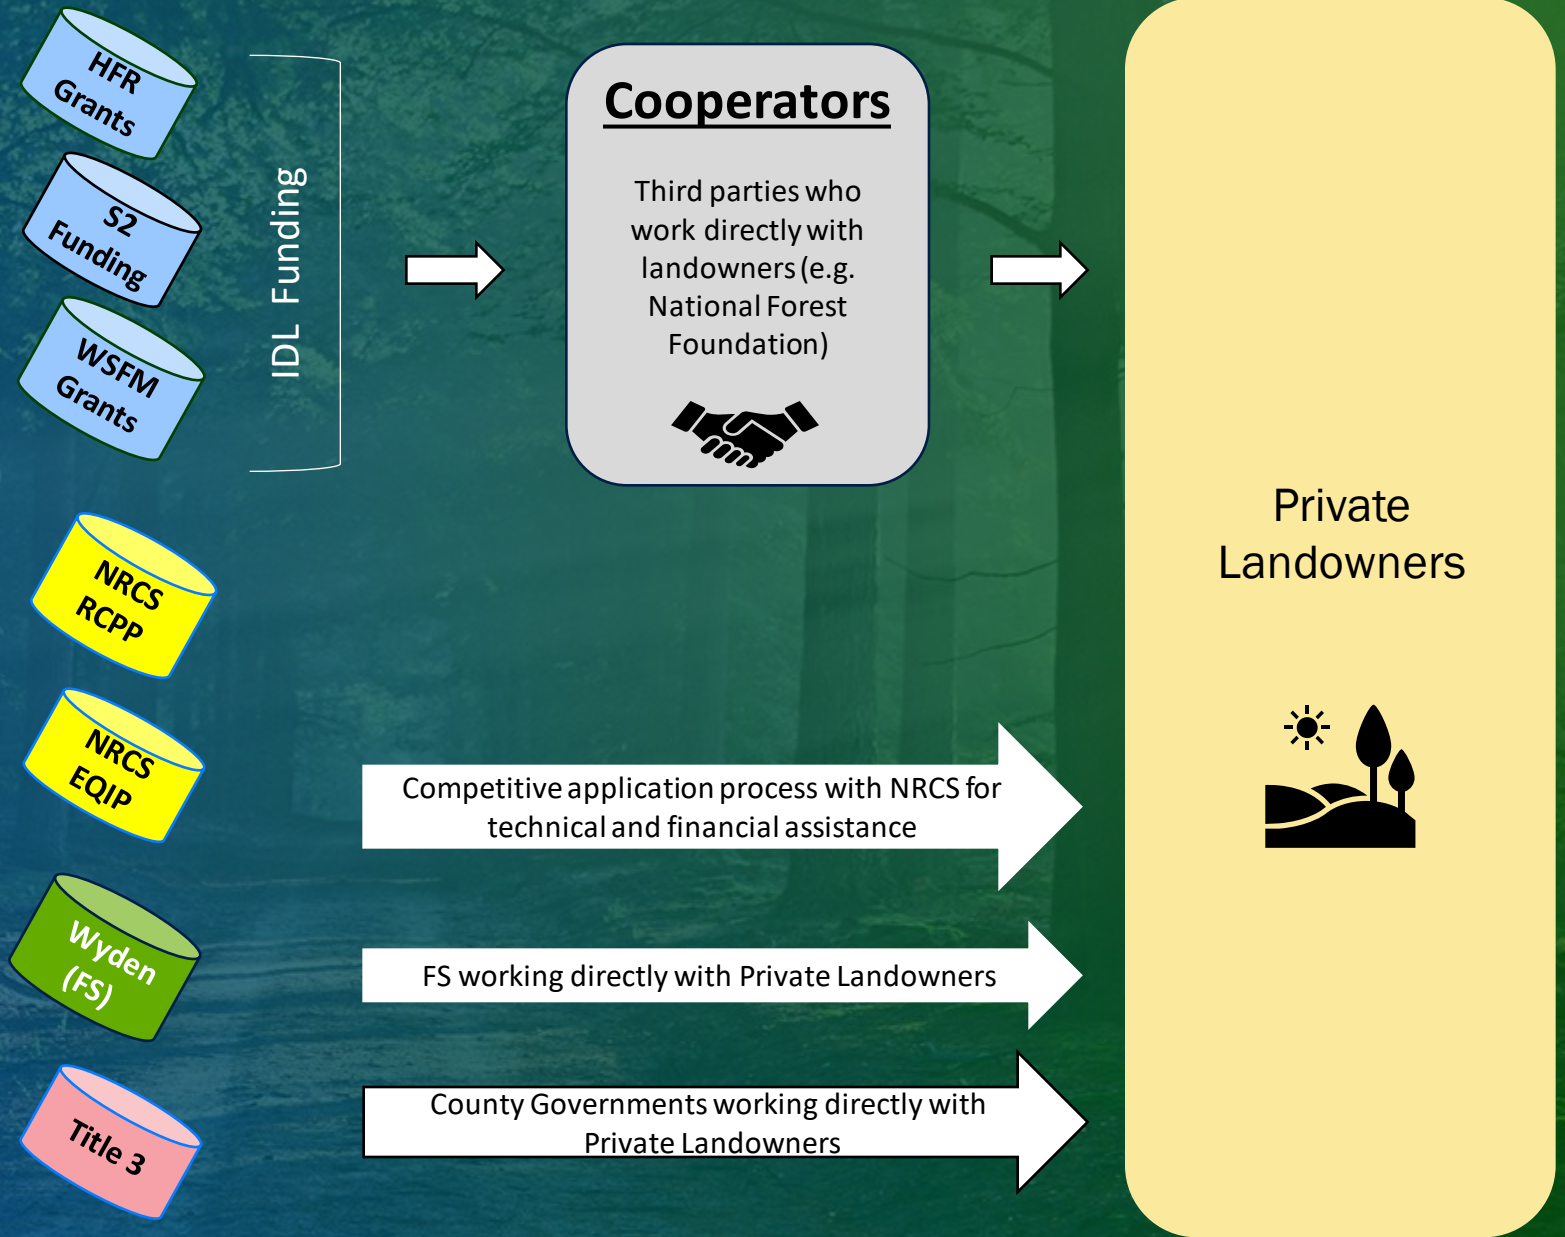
HFR Grants

S2 Funding

WSFM Grants

IDL Funding

Cooperators

Third parties who work directly with landowners (e.g. National Forest Foundation)

Private Landowners

NRCS RCPP

NRCS EQIP

Competitive application process with NRCS for technical and financial assistance

Wyden (FS)

FS working directly with Private Landowners

Title 3

County Governments working directly with Private Landowners